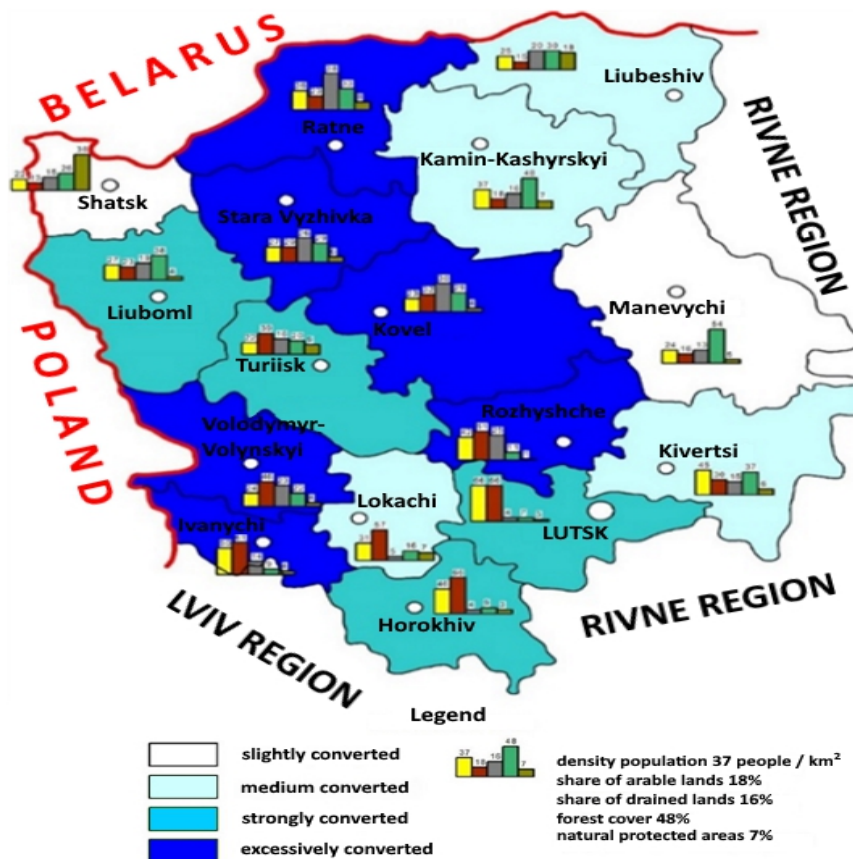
BELARUS

RIVNE REGION

POLAND

LVIV REGION

RIVNE REGION

Liubeshiv

Ratne

Kamin-Kashyrskyi

Shatsk

Stara Vyzhivka

Liuboml

Manevychi

Kovel

Turiisk

Volodymyr-Volynskyi

Rozhyshche

Kivertsi

Lokachi

LUTSK

Ivanychi

Horokhiv

25 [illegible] 20 33 18

37 18 16 48 7

24 10 13 64 6

45 36 15 37 6

22 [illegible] 15 26 36

57 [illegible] 16 7

43 53

Legend

slightly converted

medium converted

strongly converted

excessively converted

37 18 16 48 7

density population 37 people / km$^2$
share of arable lands 18%
share of drained lands 16%
forest cover 48%
natural protected areas 7%